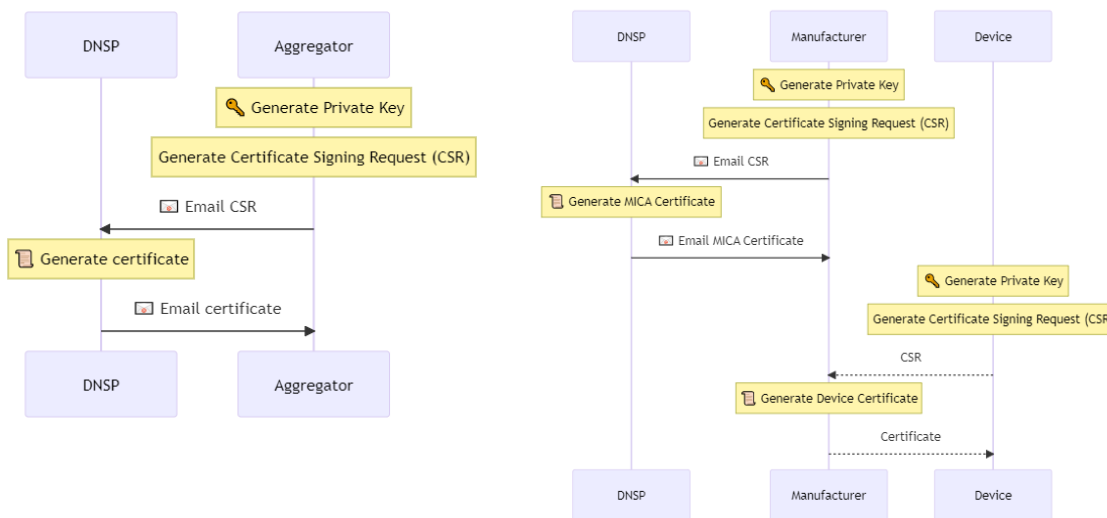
DNSP

Aggregator

🔑 Generate Private Key

Generate Certificate Signing Request (CSR)

📧 Email CSR

📜 Generate certificate

📧 Email certificate

DNSP

Aggregator

DNSP

Manufacturer

Device

🔑 Generate Private Key

Generate Certificate Signing Request (CSR)

📧 Email CSR

📜 Generate MICA Certificate

📧 Email MICA Certificate

🔑 Generate Private Key

Generate Certificate Signing Request (CSR

CSR

📜 Generate Device Certificate

Certificate

DNSP

Manufacturer

Device